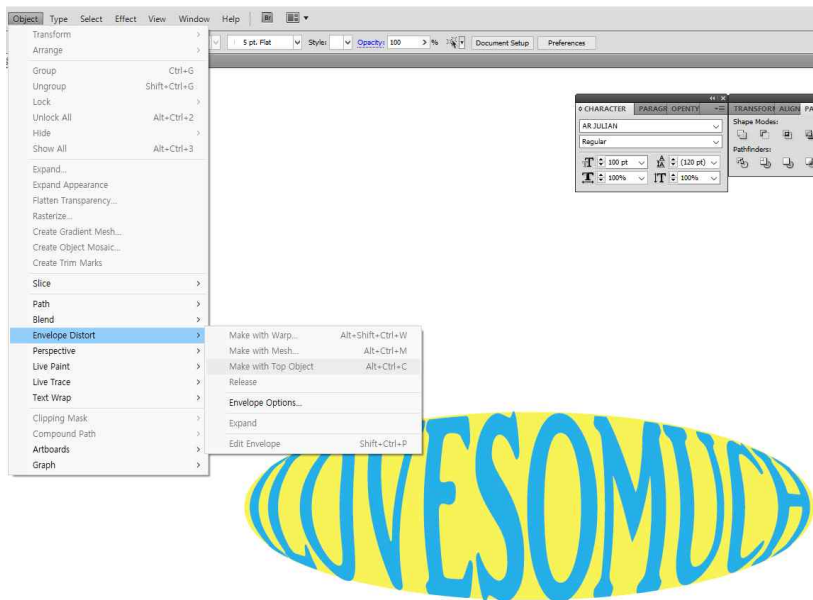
Object Type Select Effect View Window Help Br

5 pt. Flat Style: Opacity: 100 % Document Setup Preferences

Transform
Arrange
Group Ctrl+G
Ungroup Shift+Ctrl+G
Lock
Unlock All Alt+Ctrl+2
Hide
Show All Alt+Ctrl+3
Expand...
Expand Appearance
Flatten Transparency...
Rasterize...
Create Gradient Mesh...
Create Object Mosaic...
Create Trim Marks
Slice
Path
Blend
Envelope Distort
Perspective
Live Paint
Live Trace
Text Wrap
Clipping Mask
Compound Path
Artboards
Graph

Make with Warp... Alt+Shift+Ctrl+W
Make with Mesh... Alt+Ctrl+M
Make with Top Object Alt+Ctrl+C
Release
Envelope Options...
Expand
Edit Envelope Shift+Ctrl+P

CHARACTER PARAGR OPENTY
AR JULIAN
Regular
100 pt (120 pt)
100% 100%

TRANSFOR ALIGN PA
Shape Modes:
Pathfinders:

LOVESOMUCH